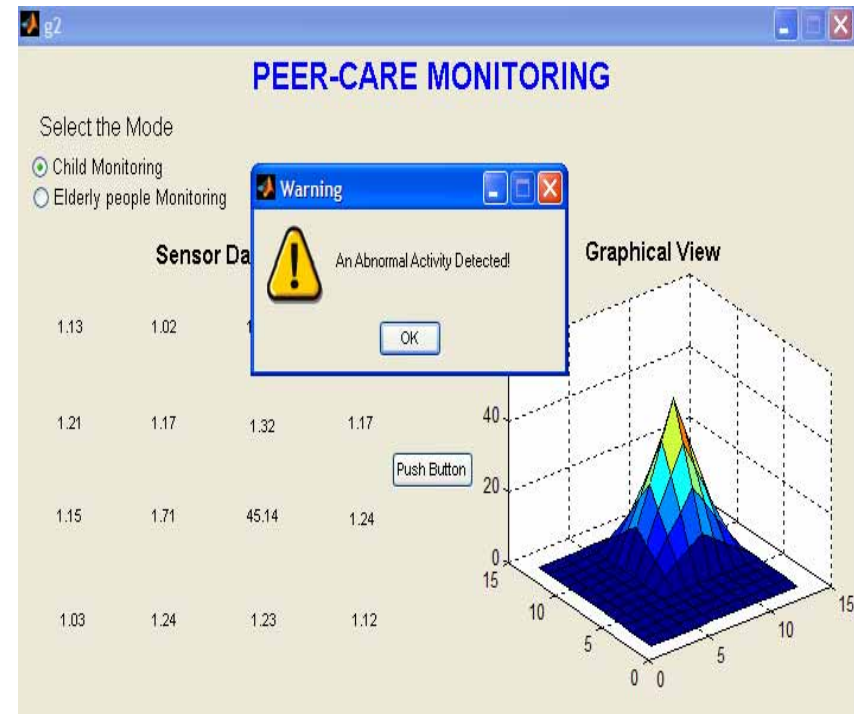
g2

PEER-CARE MONITORING

Select the Mode

Child Monitoring

Elderly people Monitoring

Warning

An Abnormal Activity Detected!

OK

Sensor Da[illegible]

Graphical View

1.13 1.02 1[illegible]

1.21 1.17 1.32 1.17

Push Button

1.15 1.71 45.14 1.24

1.03 1.24 1.23 1.12

40
20
0
15
10
5
0
0
5
10
15